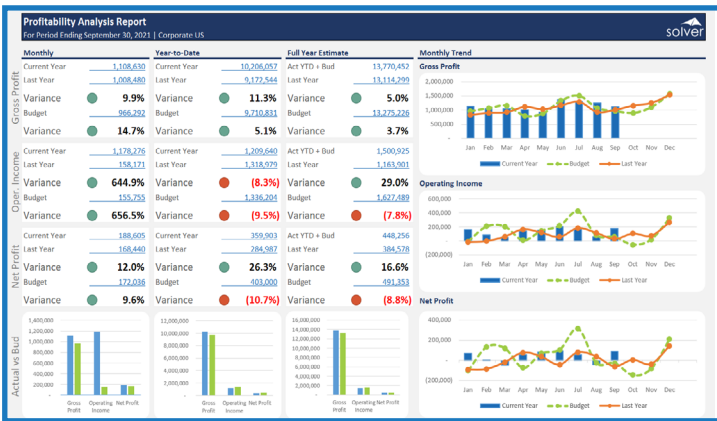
Profitability Analysis Report
For Period Ending September 30, 2021 | Corporate US
solver

Monthly

Year-to-Date

Full Year Estimate

Monthly Trend

Gross Profit

| Current Year | 1,108,630 | Current Year | 10,206,057 | Act YTD + Bud | 13,770,452 |
|---|---|---|---|---|---|
| Last Year | 1,008,480 | Last Year | 9,172,544 | Last Year | 13,114,299 |
| Variance | 9.9% | Variance | 11.3% | Variance | 5.0% |
| Budget | 966,292 | Budget | 9,710,831 | Budget | 13,275,226 |
| Variance | 14.7% | Variance | 5.1% | Variance | 3.7% |

Oper. Income

| Current Year | 1,178,276 | Current Year | 1,209,640 | Act YTD + Bud | 1,509,925 |
|---|---|---|---|---|---|
| Last Year | 158,171 | Last Year | 1,318,979 | Last Year | 1,163,901 |
| Variance | 644.9% | Variance | (8.3%) | Variance | 29.0% |
| Budget | 155,755 | Budget | 1,336,204 | Budget | 1,627,489 |
| Variance | 656.5% | Variance | (9.5%) | Variance | (7.8%) |

Net Profit

| Current Year | 188,605 | Current Year | 359,903 | Act YTD + Bud | 448,256 |
|---|---|---|---|---|---|
| Last Year | 168,440 | Last Year | 284,987 | Last Year | 384,578 |
| Variance | 12.0% | Variance | 26.3% | Variance | 16.6% |
| Budget | 172,036 | Budget | 403,000 | Budget | 491,353 |
| Variance | 9.6% | Variance | (10.7%) | Variance | (8.8%) |

Actual vs Bud

1,400,000
1,200,000
1,000,000
800,000
600,000
400,000
200,000
-
Gross Profit
Operating Income
Net Profit

12,000,000
10,000,000
8,000,000
6,000,000
4,000,000
2,000,000
-
Gross Profit
Operating Income
Net Profit

16,000,000
14,000,000
12,000,000
10,000,000
8,000,000
6,000,000
4,000,000
2,000,000
-
Gross Profit
Operating Income
Net Profit

Gross Profit
2,000,000
1,500,000
1,000,000
500,000
-
Jan Feb Mar Apr May Jun Jul Aug Sep Oct Nov Dec
Current Year
Budget
Last Year

Operating Income
600,000
400,000
200,000
-
(200,000)
Jan Feb Mar Apr May Jun Jul Aug Sep Oct Nov Dec
Current Year
Budget
Last Year

Net Profit
400,000
200,000
-
(200,000)
Jan Feb Mar Apr May Jun Jul Aug Sep Oct Nov Dec
Current Year
Budget
Last Year